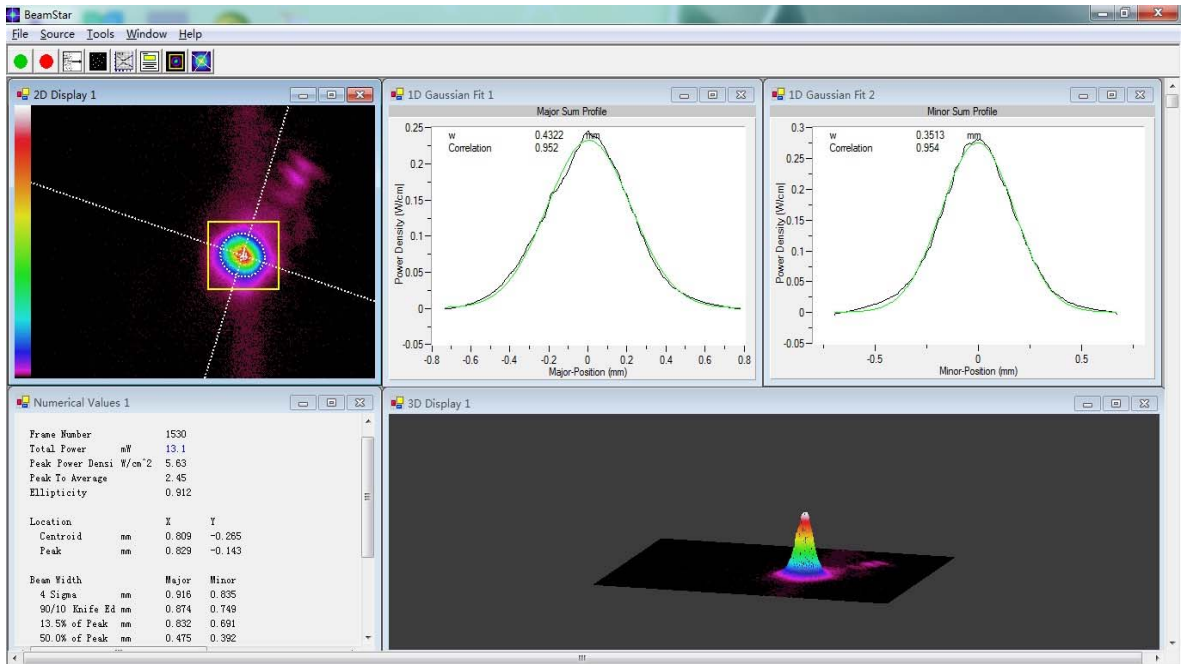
BeamStar

File Source Tools Window Help

2D Display 1

1D Gaussian Fit 1

Major Sum Profile

w 0.4322 mm
Correlation 0.952

0.25
0.2
0.15
0.1
0.05
0
-0.05

Power Density [W/cm]

-0.8 -0.6 -0.4 -0.2 0 0.2 0.4 0.6 0.8
Major-Position (mm)

1D Gaussian Fit 2

Minor Sum Profile

w 0.3513 mm
Correlation 0.954

0.3
0.25
0.2
0.15
0.1
0.05
0
-0.05

Power Density [W/cm]

-0.5 0 0.5
Minor-Position (mm)

Numerical Values 1

| | | | |
|---|---|---|---|
| Frame Number | | 1530 | |
| Total Power | mW | 13.1 | |
| Peak Power Densi | W/cm^2 | 5.63 | |
| Peak To Average | | 2.45 | |
| Ellipticity | | 0.912 | |
| Location | | X | Y |
| Centroid | mm | 0.809 | -0.265 |
| Peak | mm | 0.829 | -0.143 |
| Beam Width | | Major | Minor |
| 4 Sigma | mm | 0.916 | 0.835 |
| 90/10 Knife Ed | mm | 0.874 | 0.749 |
| 13.5% of Peak | mm | 0.832 | 0.691 |
| 50.0% of Peak | mm | 0.475 | 0.392 |

3D Display 1